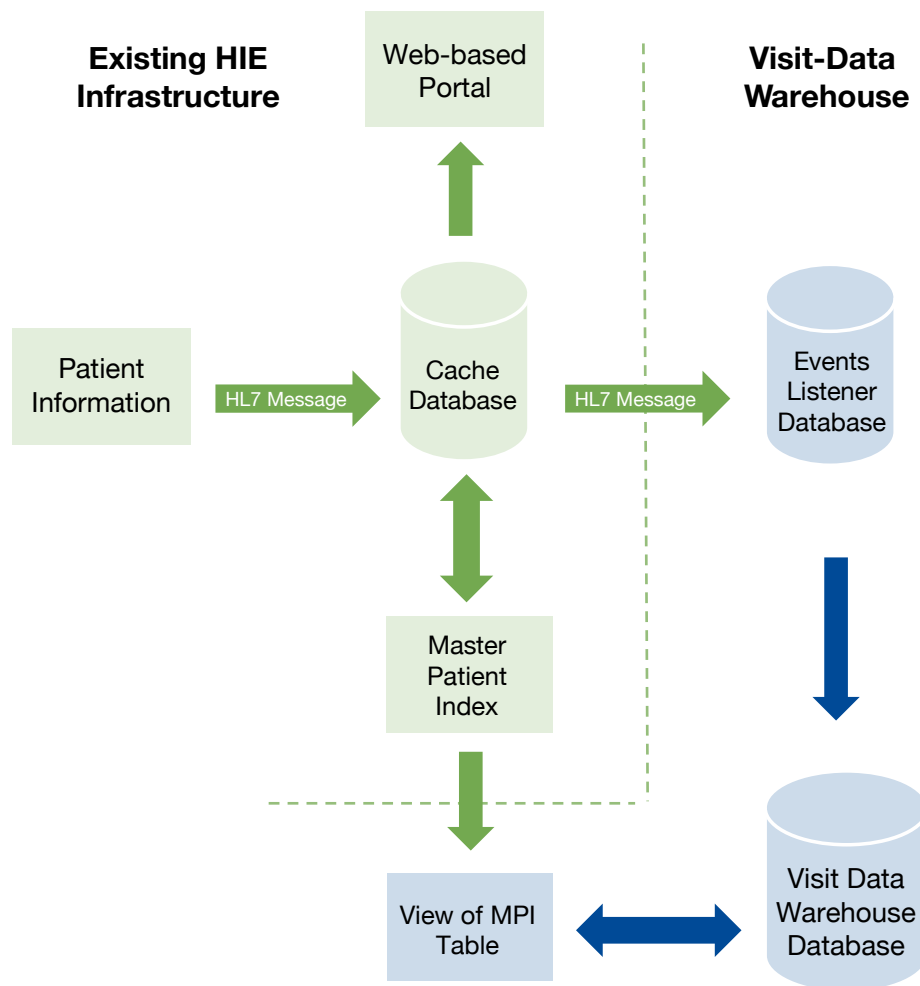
Existing HIE Infrastructure

Web-based Portal

Visit-Data Warehouse

Patient Information

HL7 Message

Cache Database

HL7 Message

Events Listener Database

Master Patient Index

View of MPI Table

Visit Data Warehouse Database